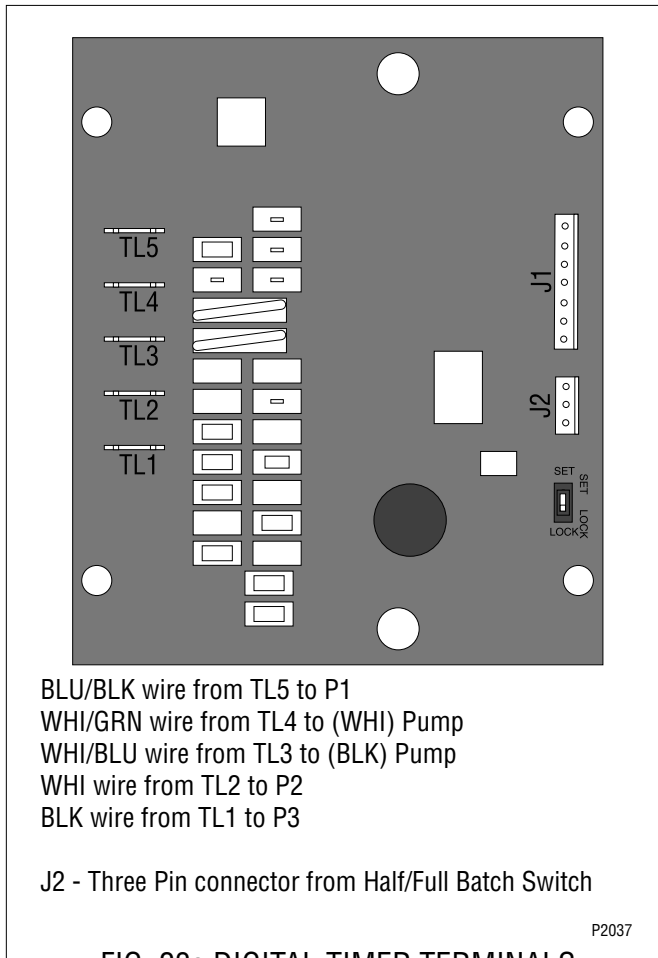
TL5
TL4
TL3
TL2
TL1
J1
J2
SET
SET
LOCK
LOCK

BLU/BLK wire from TL5 to P1
WHI/GRN wire from TL4 to (WHI) Pump
WHI/BLU wire from TL3 to (BLK) Pump
WHI wire from TL2 to P2
BLK wire from TL1 to P3

J2 - Three Pin connector from Half/Full Batch Switch

P2037

FIG. 22: DIGITAL TIMER TERMINALS